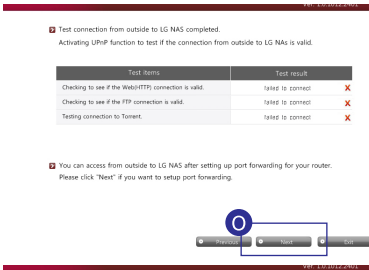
Ver. 1.0.1012.2401

Test connection from outside to LG NAS completed.
Activating UPnP function to test if the connection from outside to LG NAs is valid.

| Test items | Test result |
|---|---|
| Checking to see if the Web(HTTP) connection is valid. | failed to connect X |
| Checking to see if the FTP connection is valid. | failed to connect X |
| Testing connection to Torrent. | failed to connect X |

You can access from outside to LG NAS after setting up port forwarding for your router.
Please click "Next" if you want to setup port forwarding.

O

Previous Next Exit

Ver. 1.0.1012.2401